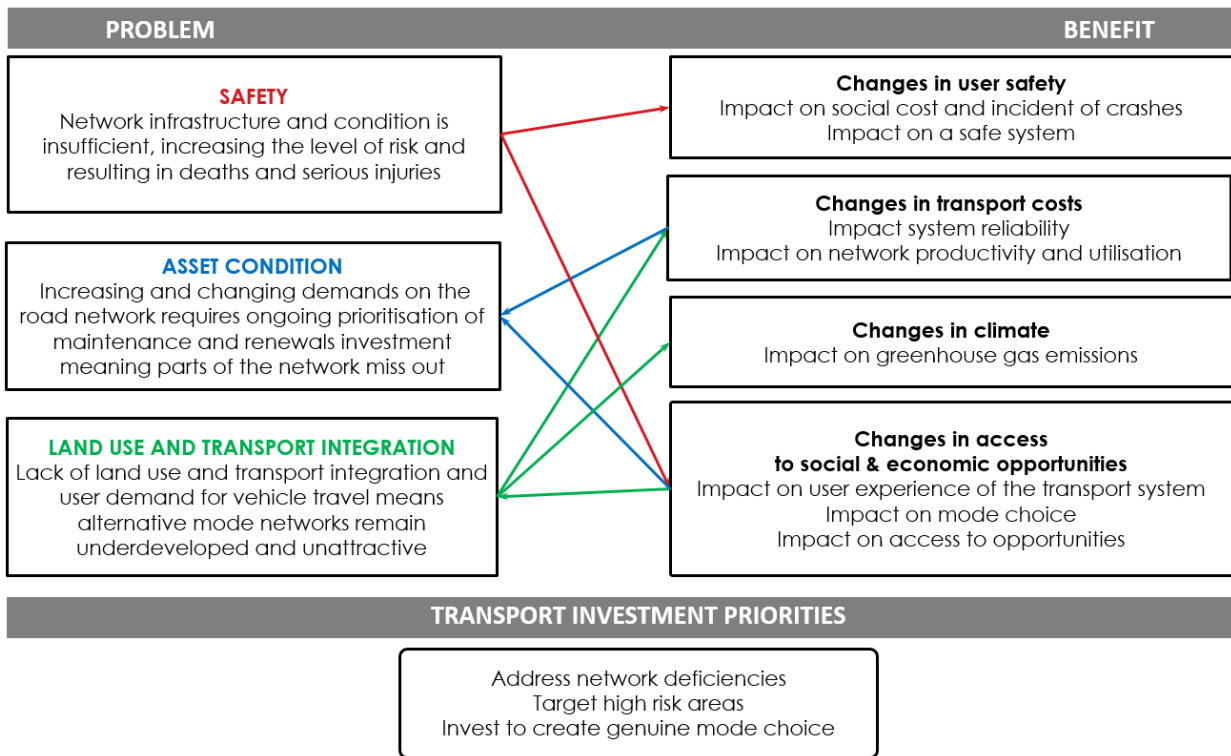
PROBLEM

BENEFIT

SAFETY
Network infrastructure and condition is insufficient, increasing the level of risk and resulting in deaths and serious injuries

Changes in user safety
Impact on social cost and incident of crashes
Impact on a safe system

Changes in transport costs
Impact system reliability
Impact on network productivity and utilisation

ASSET CONDITION
Increasing and changing demands on the road network requires ongoing prioritisation of maintenance and renewals investment meaning parts of the network miss out

Changes in climate
Impact on greenhouse gas emissions

LAND USE AND TRANSPORT INTEGRATION
Lack of land use and transport integration and user demand for vehicle travel means alternative mode networks remain underdeveloped and unattractive

Changes in access to social & economic opportunities
Impact on user experience of the transport system
Impact on mode choice
Impact on access to opportunities

TRANSPORT INVESTMENT PRIORITIES

Address network deficiencies
Target high risk areas
Invest to create genuine mode choice